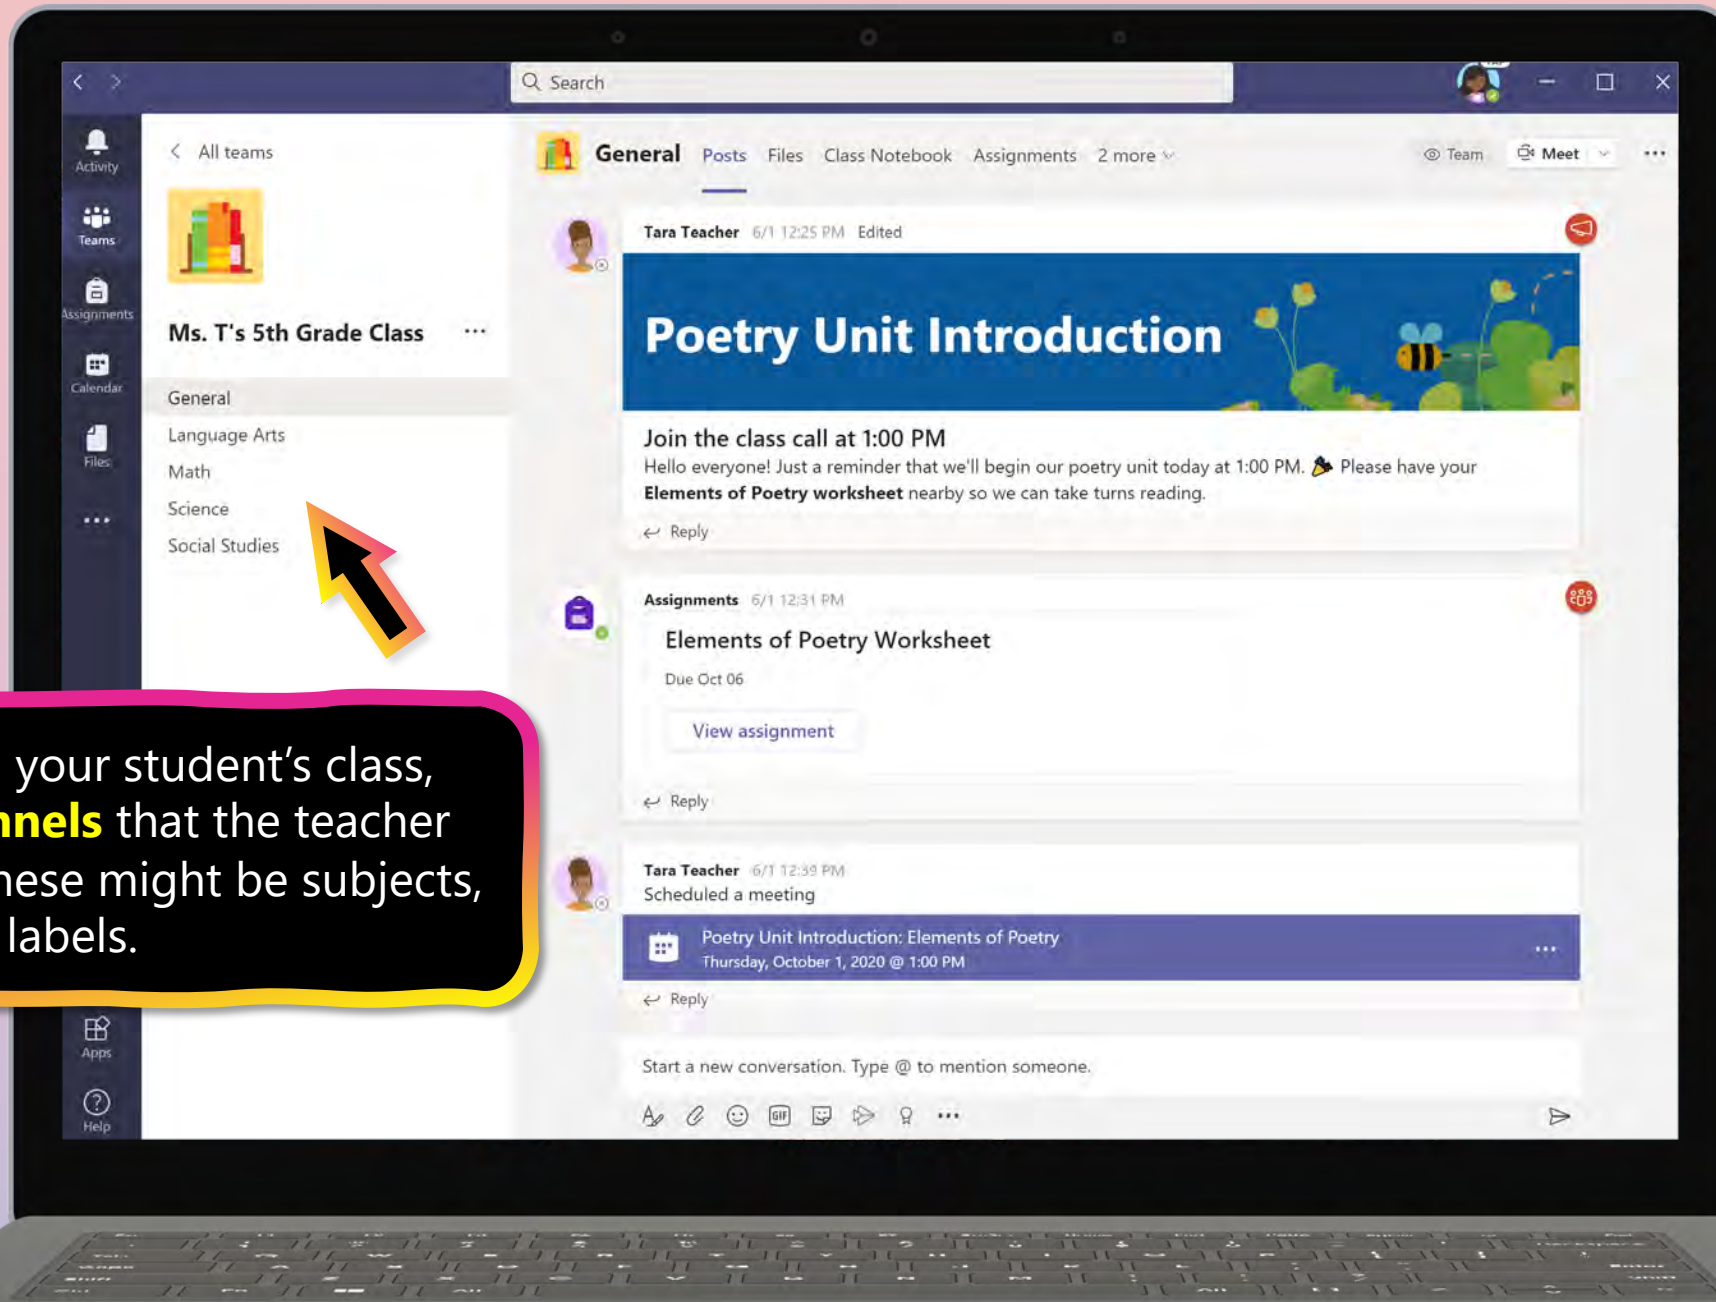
Search

Activity
Teams
Assignments
Calendar
Files
...
Apps
Help

All teams

Ms. T's 5th Grade Class ...

General
Language Arts
Math
Science
Social Studies

General Posts Files Class Notebook Assignments 2 more

Team Meet ...

Tara Teacher 6/1 12:25 PM Edited

Poetry Unit Introduction

Join the class call at 1:00 PM

Hello everyone! Just a reminder that we'll begin our poetry unit today at 1:00 PM. Please have your **Elements of Poetry worksheet** nearby so we can take turns reading.

Reply

Assignments 6/1 12:31 PM

Elements of Poetry Worksheet

Due Oct 06

View assignment

Reply

Tara Teacher 6/1 12:39 PM

Scheduled a meeting

Poetry Unit Introduction: Elements of Poetry

Thursday, October 1, 2020 @ 1:00 PM

...

Reply

Start a new conversation. Type @ to mention someone.

your student's class, nnels that the teacher hese might be subjects, labels.